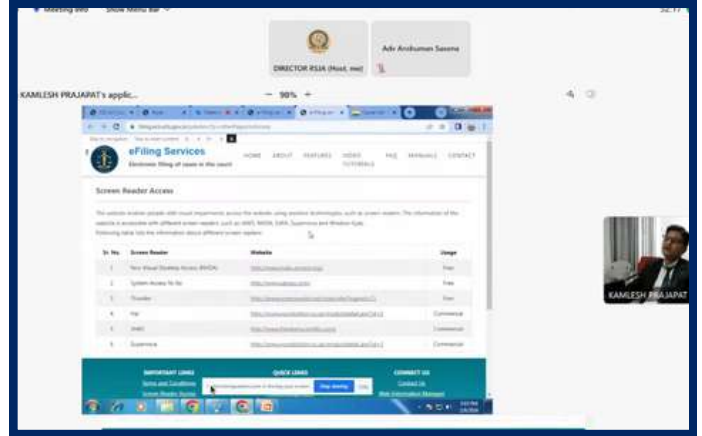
Meeting info Show Menu Bar

DIRECTOR RSJA (Host, me)

Adv Anshuman Saxena

KAMLESH PRAJAPAT's applic...

- 90% +

eFiling Services

Electronic filing of cases in the court

HOME ABOUT FEATURES VIDEO TUTORIALS FAQ MANUALS CONTACT

Screen Reader Access

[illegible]

| Sr. No. | Screen Reader | Website | Usage |
|---|---|---|---|
| 1 | Non Visual Desktop Access (NVDA) | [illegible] | Free |
| 2 | System Access To Go | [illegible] | Free |
| 3 | Thunder | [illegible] | Free |
| 4 | Hal | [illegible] | Commercial |
| 5 | JAWS | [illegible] | Commercial |
| 6 | Supernova | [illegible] | Commercial |

IMPORTANT LINKS

Terms and Conditions

QUICK LINKS

CONTACT US

Contact Us

Stop sharing

Hide

KAMLESH PRAJAPAT